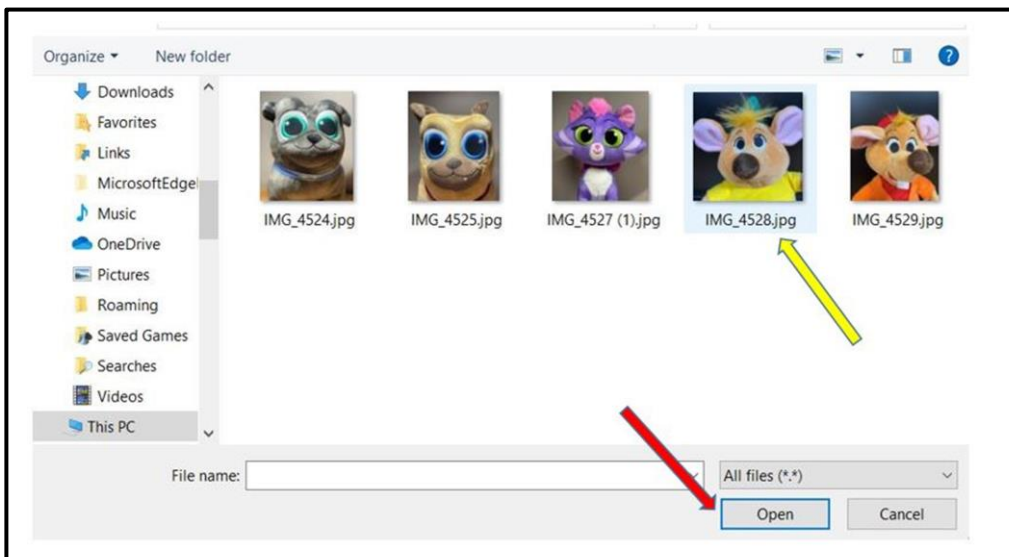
Organize ▾ New folder

Downloads
Favorites
Links
MicrosoftEdge
Music
OneDrive
Pictures
Roaming
Saved Games
Searches
Videos
This PC

IMG_4524.jpg
IMG_4525.jpg
IMG_4527 (1).jpg
IMG_4528.jpg
IMG_4529.jpg

File name:
All files (*.*)
Open
Cancel